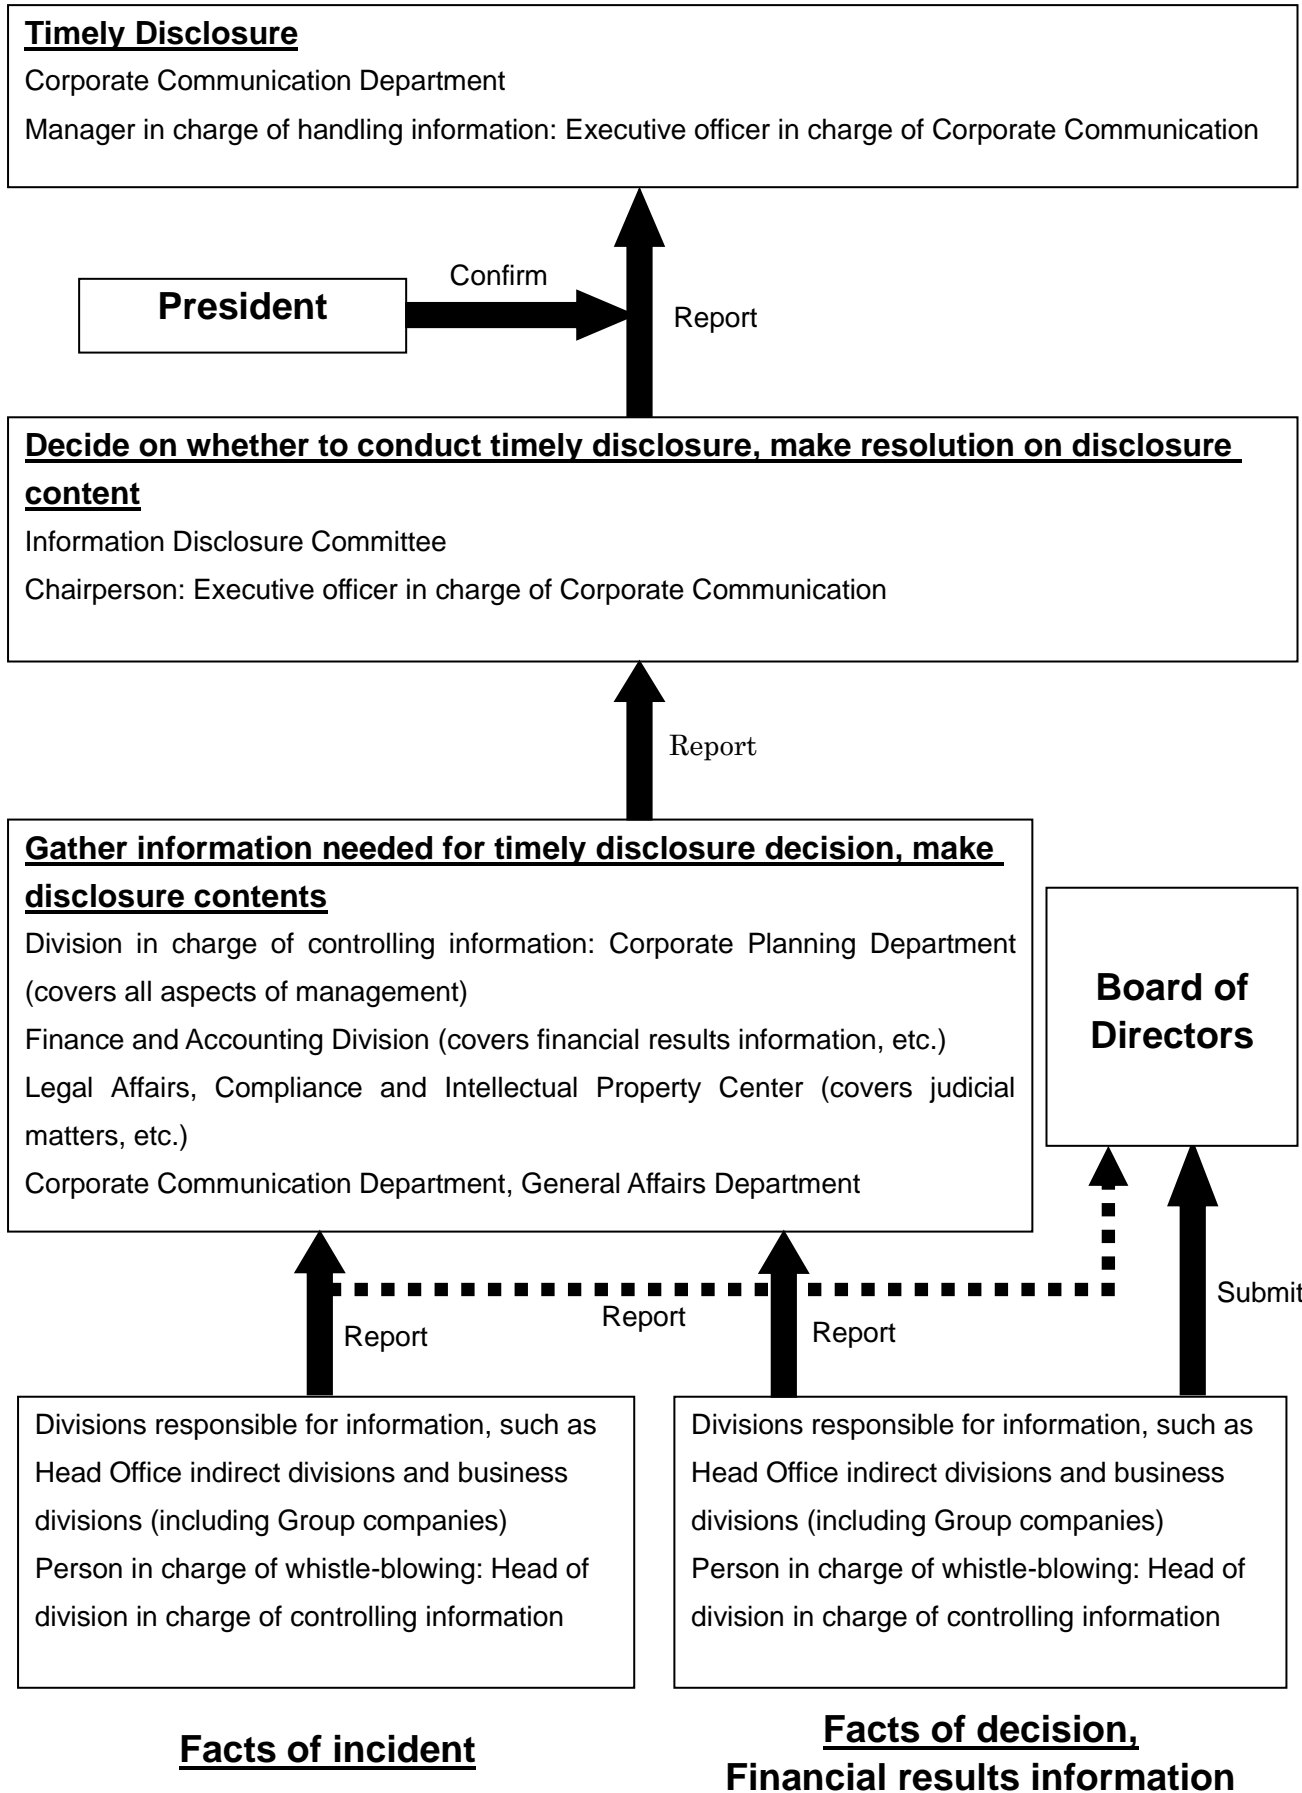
Timely Disclosure

Corporate Communication Department

Manager in charge of handling information: Executive officer in charge of Corporate Communication

President

Confirm

Report

Decide on whether to conduct timely disclosure, make resolution on disclosure content

Information Disclosure Committee

Chairperson: Executive officer in charge of Corporate Communication

Report

Gather information needed for timely disclosure decision, make disclosure contents

Division in charge of controlling information: Corporate Planning Department (covers all aspects of management)

Finance and Accounting Division (covers financial results information, etc.)

Legal Affairs, Compliance and Intellectual Property Center (covers judicial matters, etc.)

Corporate Communication Department, General Affairs Department

Board of Directors

Report

Report

Report

Submit

Divisions responsible for information, such as Head Office indirect divisions and business divisions (including Group companies)

Person in charge of whistle-blowing: Head of division in charge of controlling information

Divisions responsible for information, such as Head Office indirect divisions and business divisions (including Group companies)

Person in charge of whistle-blowing: Head of division in charge of controlling information

Facts of incident

Facts of decision,
Financial results information